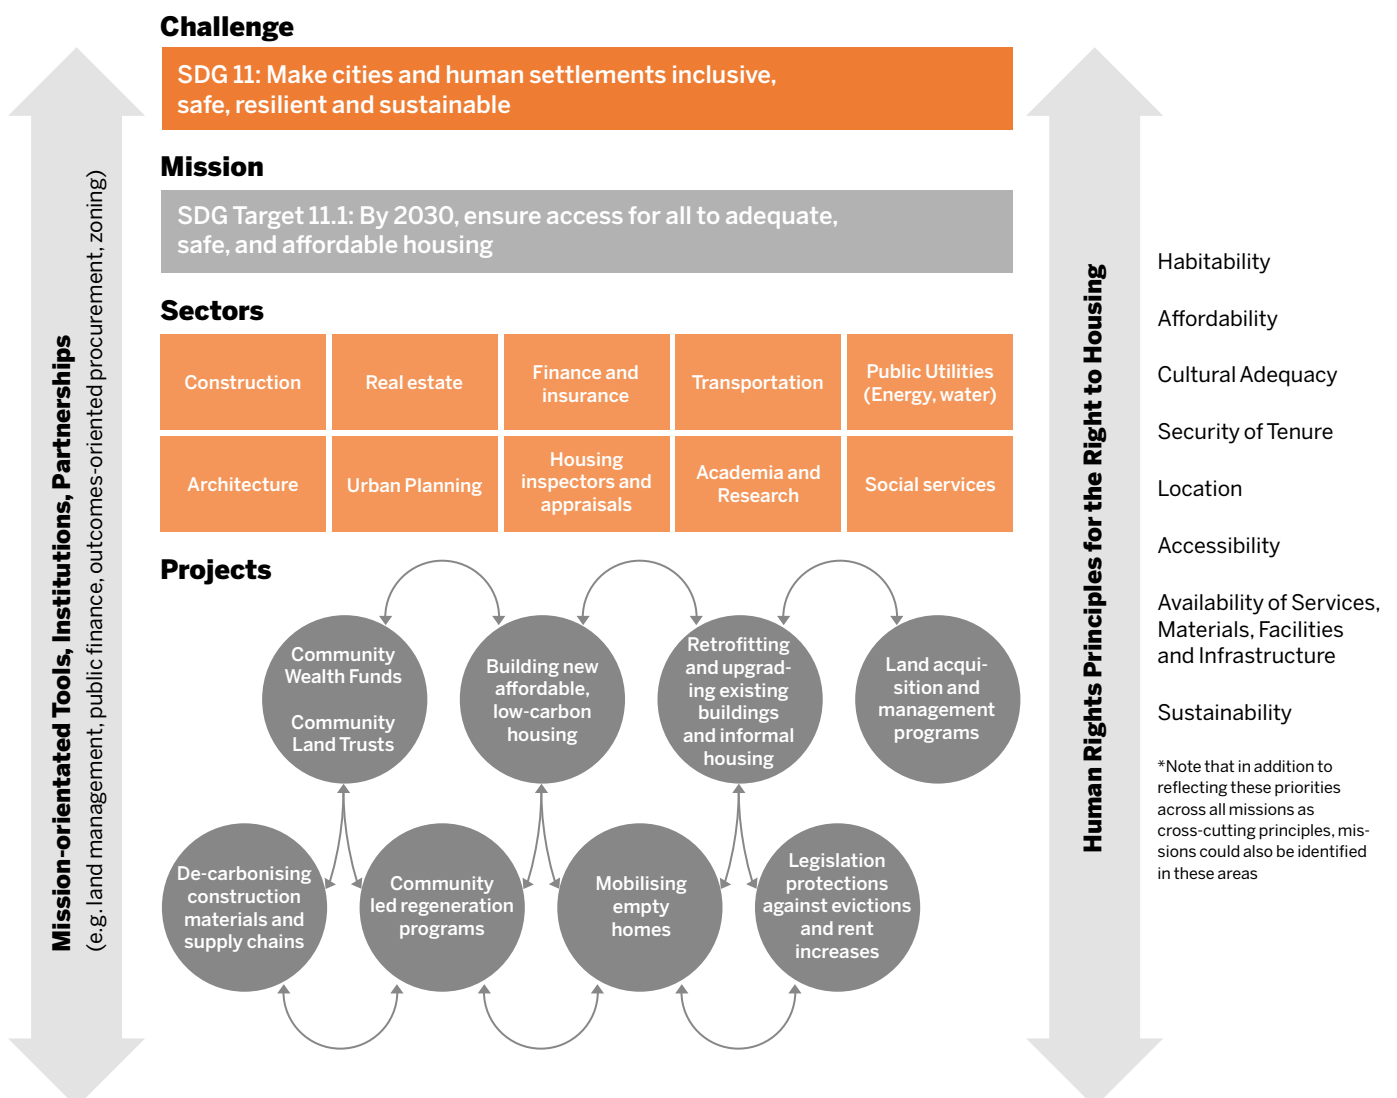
Mission-orientated Tools, Institutions, Partnerships
(e.g. land management, public finance, outcomes-oriented procurement, zoning)

Challenge

SDG 11: Make cities and human settlements inclusive, safe, resilient and sustainable

Mission

SDG Target 11.1: By 2030, ensure access for all to adequate, safe, and affordable housing

Sectors

| Construction | Real estate | Finance and insurance | Transportation | Public Utilities (Energy, water) |
|---|---|---|---|---|
| Architecture | Urban Planning | Housing inspectors and appraisals | Academia and Research | Social services |

Projects

Community Wealth Funds

Community Land Trusts

Building new affordable, low-carbon housing

Retrofitting and upgrading existing buildings and informal housing

Land acquisition and management programs

De-carbonising construction materials and supply chains

Community led regeneration programs

Mobilising empty homes

Legislation protections against evictions and rent increases

Human Rights Principles for the Right to Housing

Habitability

Affordability

Cultural Adequacy

Security of Tenure

Location

Accessibility

Availability of Services, Materials, Facilities and Infrastructure

Sustainability

*Note that in addition to reflecting these priorities across all missions as cross-cutting principles, missions could also be identified in these areas